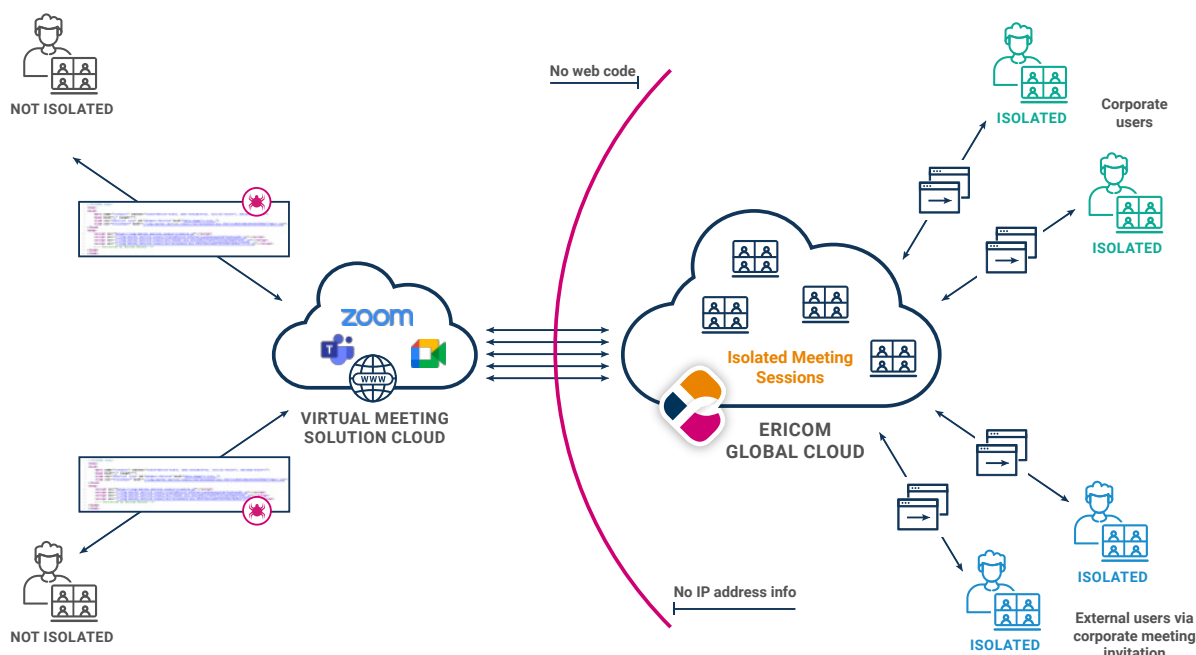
NOT ISOLATED

No web code

ISOLATED

Corporate users

ISOLATED

zoom

www

VIRTUAL MEETING SOLUTION CLOUD

Isolated Meeting Sessions

ERICOM GLOBAL CLOUD

ISOLATED

No IP address info

NOT ISOLATED

ISOLATED

External users via corporate meeting invitation